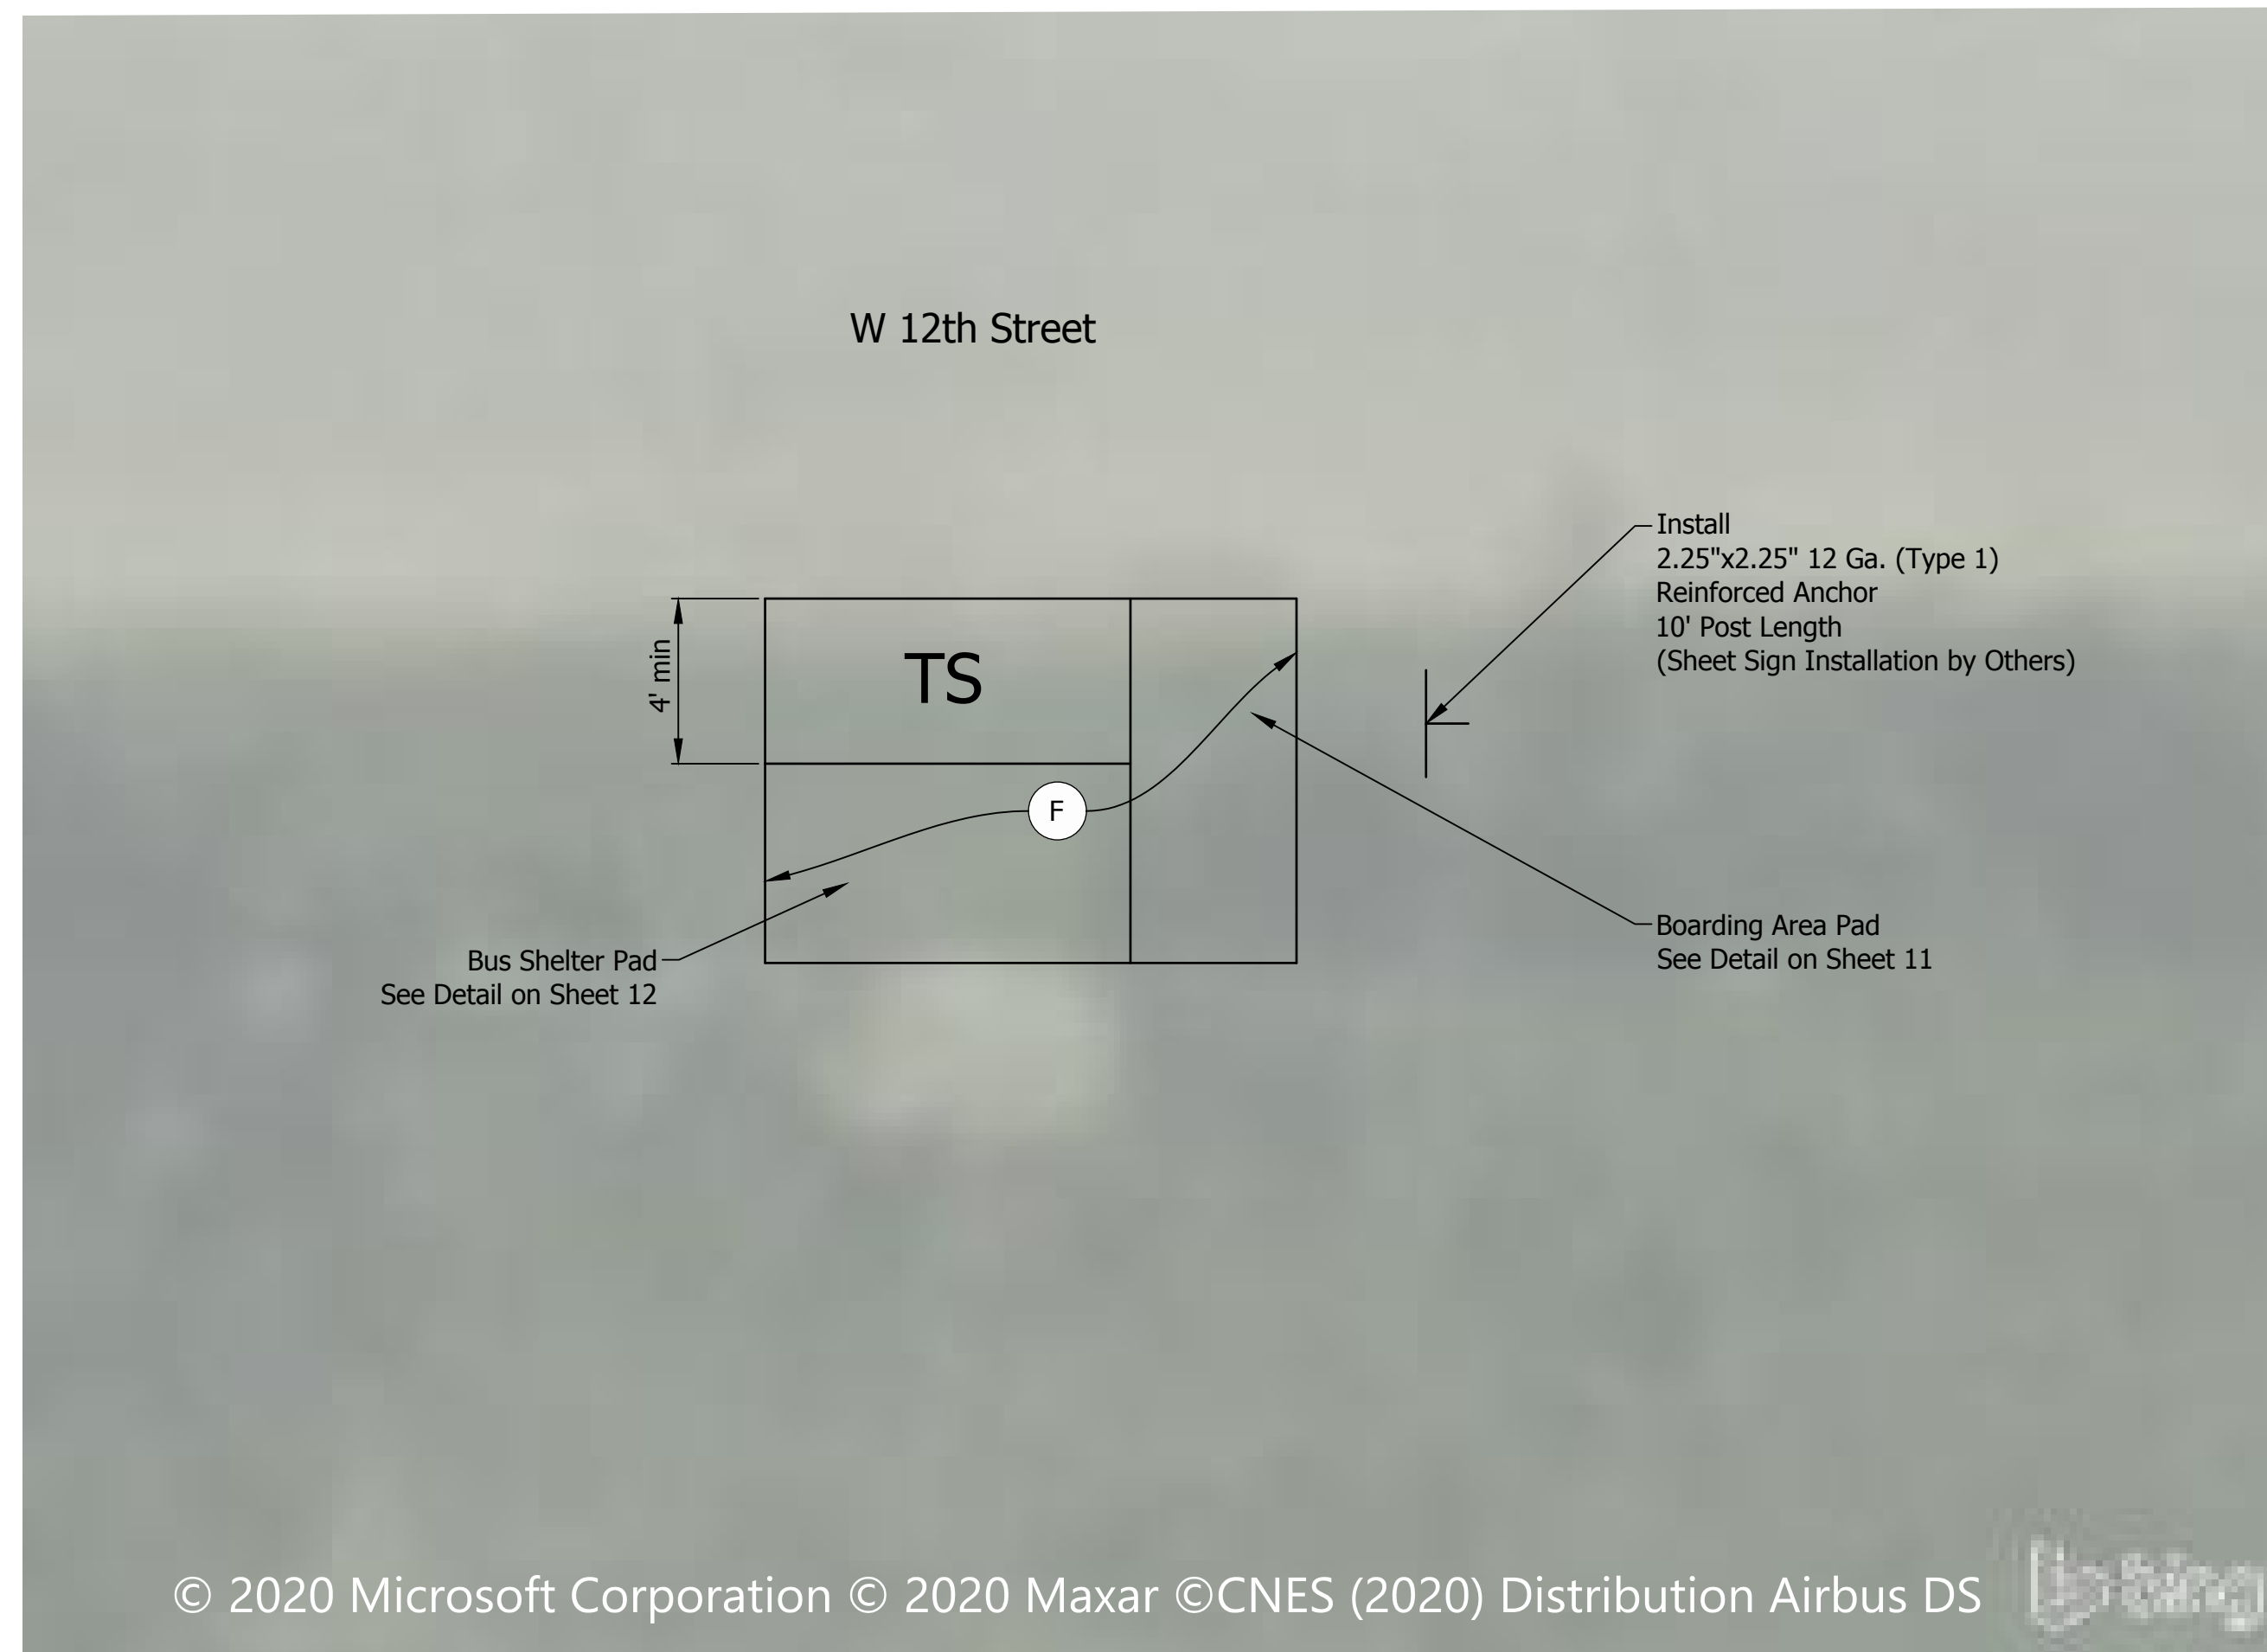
W 12th Street

Install
2.25"x2.25" 12 Ga. (Type 1)
Reinforced Anchor
10' Post Length
(Sheet Sign Installation by Others)

4' min

TS

F

Bus Shelter Pad
See Detail on Sheet 12

Boarding Area Pad
See Detail on Sheet 11

© 2020 Microsoft Corporation © 2020 Maxar ©CNES (2020) Distribution Airbus DS

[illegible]